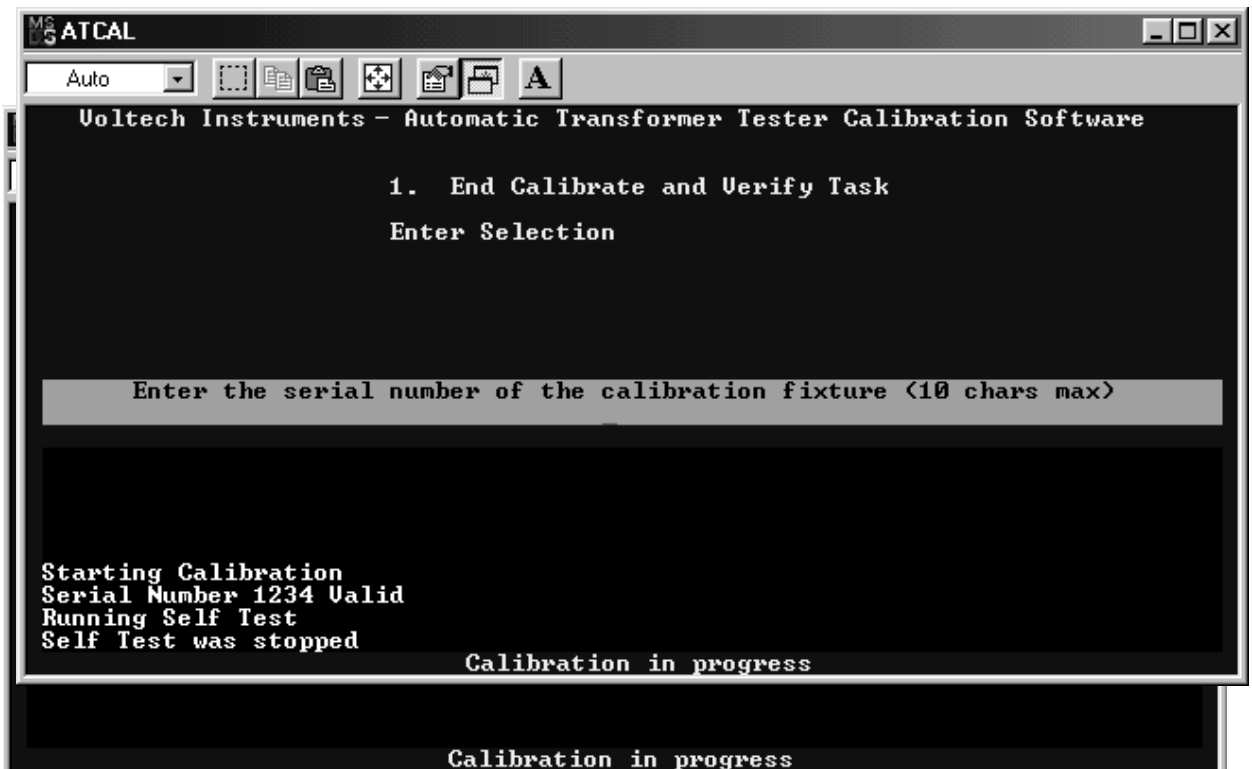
ATCAL

Auto

A

Voltech Instruments - Automatic Transformer Tester Calibration Software

1. End Calibrate and Verify Task

Enter Selection

Enter the serial number of the calibration fixture (10 chars max)

Starting Calibration
Serial Number 1234 Valid
Running Self Test
Self Test was stopped

Calibration in progress

Calibration in progress